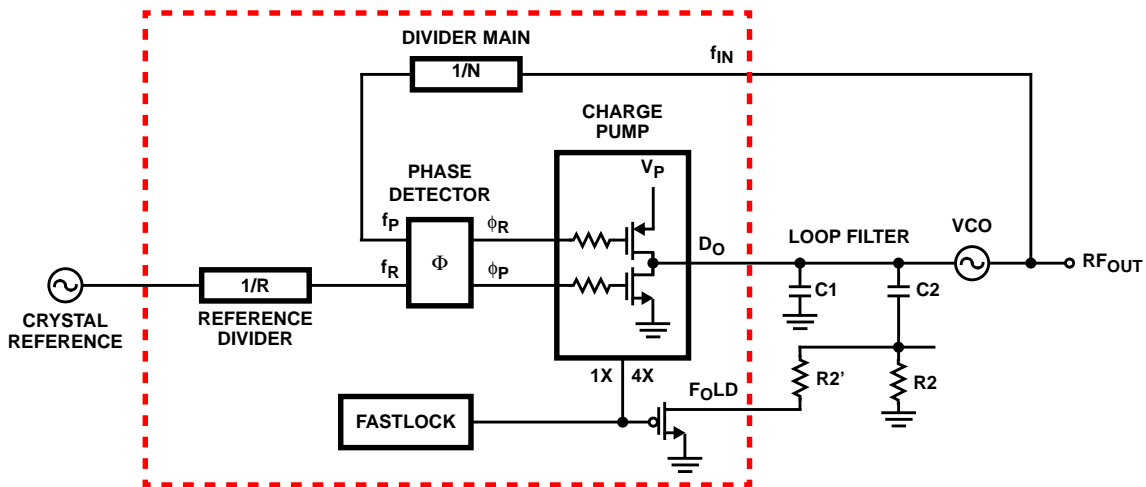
DIVIDER MAIN

$f_{IN}$

1/N

CHARGE PUMP

$V_P$

PHASE DETECTOR

$f_P$

$\phi_R$

$D_O$

LOOP FILTER

VCO

$f_R$

$\Phi$

$\phi_P$

1/R

$RF_{OUT}$

CRYSTAL REFERENCE

REFERENCE DIVIDER

C1

C2

1X

4X

$F_OLD$

R2'

R2

FASTLOCK